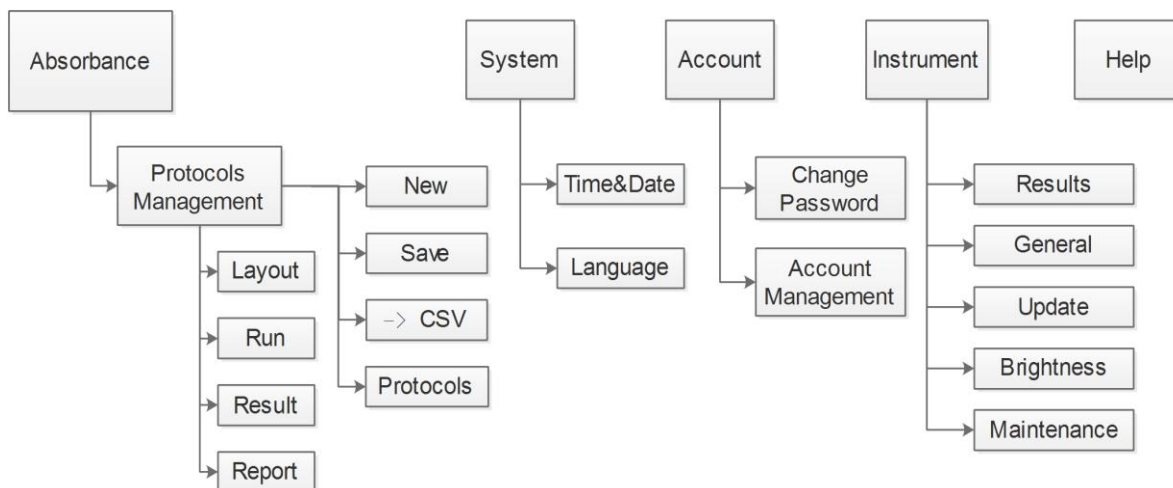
Absorbance

Protocols Management

New

Save

-> CSV

Protocols

Layout

Run

Result

Report

System

Time&Date

Language

Account

Change Password

Account Management

Instrument

Results

General

Update

Brightness

Maintenance

Help